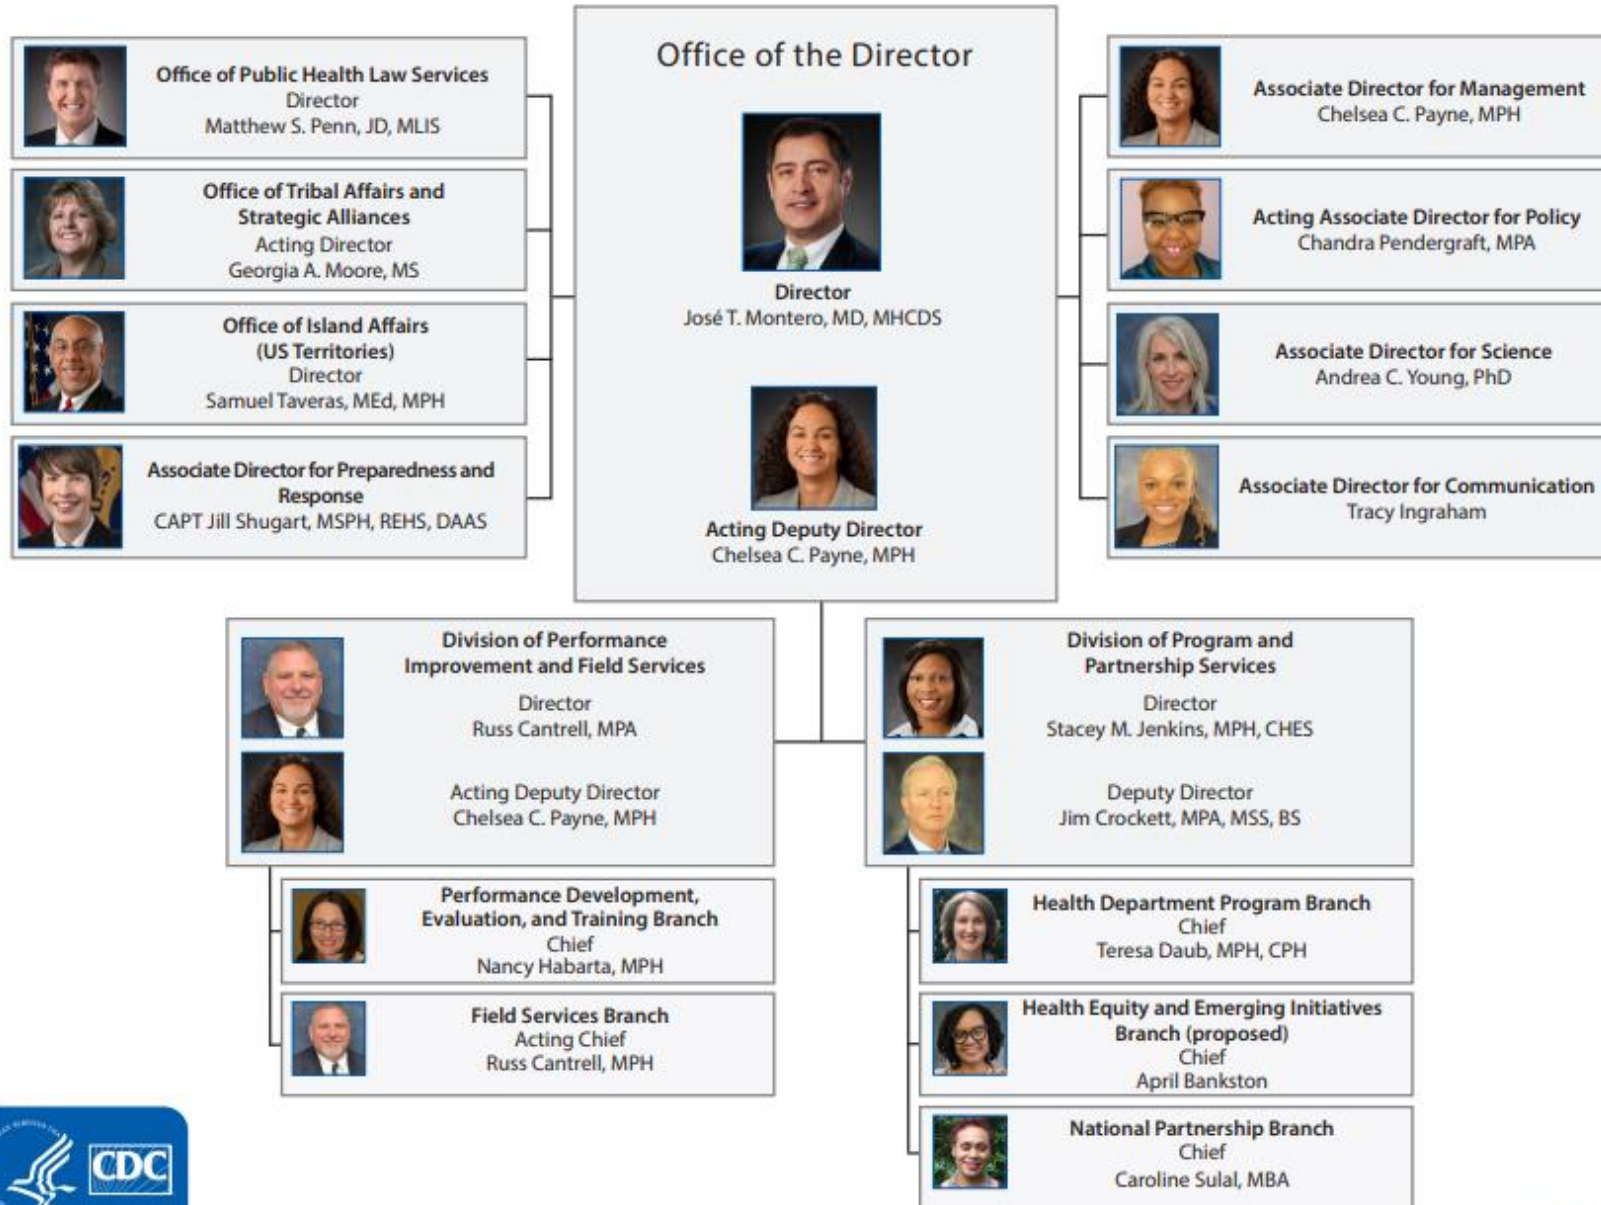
Office of the Director

Director
José T. Montero, MD, MHCDS

Acting Deputy Director
Chelsea C. Payne, MPH

Office of Public Health Law Services
Director
Matthew S. Penn, JD, MLIS

Office of Tribal Affairs and Strategic Alliances
Acting Director
Georgia A. Moore, MS

Office of Island Affairs (US Territories)
Director
Samuel Taveras, MEd, MPH

Associate Director for Preparedness and Response
CAPT Jill Shugart, MSPH, REHS, DAAS

Associate Director for Management
Chelsea C. Payne, MPH

Acting Associate Director for Policy
Chandra Pendergraft, MPA

Associate Director for Science
Andrea C. Young, PhD

Associate Director for Communication
Tracy Ingraham

Division of Performance Improvement and Field Services
Director
Russ Cantrell, MPA

Acting Deputy Director
Chelsea C. Payne, MPH

Performance Development, Evaluation, and Training Branch
Chief
Nancy Habarta, MPH

Field Services Branch
Acting Chief
Russ Cantrell, MPH

Division of Program and Partnership Services
Director
Stacey M. Jenkins, MPH, CHES

Deputy Director
Jim Crockett, MPA, MSS, BS

Health Department Program Branch
Chief
Teresa Daub, MPH, CPH

Health Equity and Emerging Initiatives Branch (proposed)
Chief
April Bankston

National Partnership Branch
Chief
Caroline Sulal, MBA

CDC